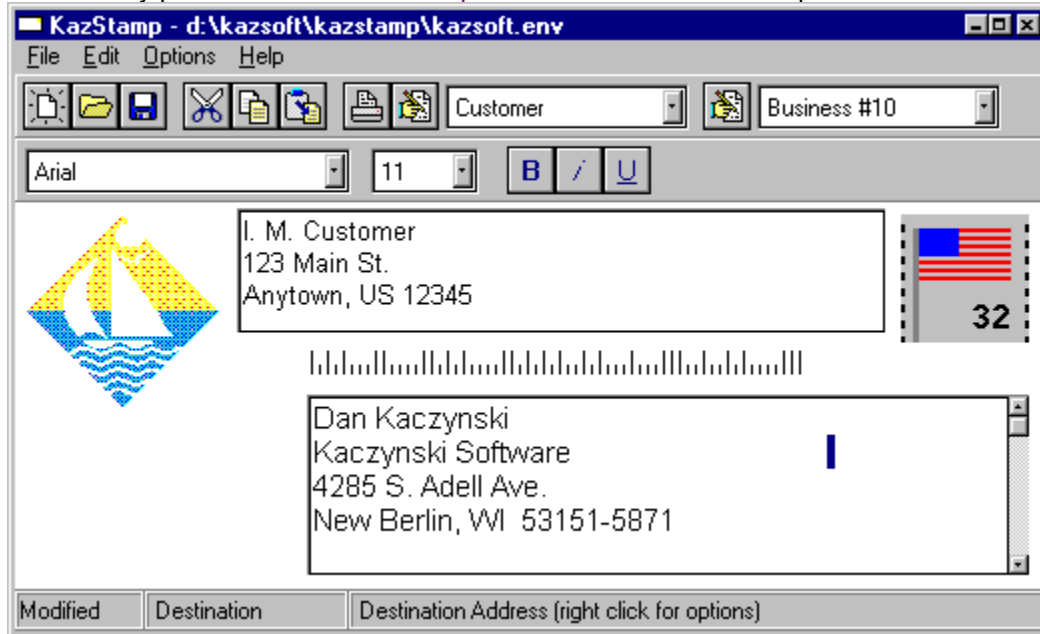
KazStamp - d:\kazsoft\kazstamp\kazsoft.env

File Edit Options Help

Customer

Business #10

Arial

11

B / U

I. M. Customer
123 Main St.
Anytown, US 12345

32

Dan Kaczynski
Kaczynski Software
4285 S. Adell Ave.
New Berlin, WI 53151-5871

Modified | Destination | Destination Address (right click for options)